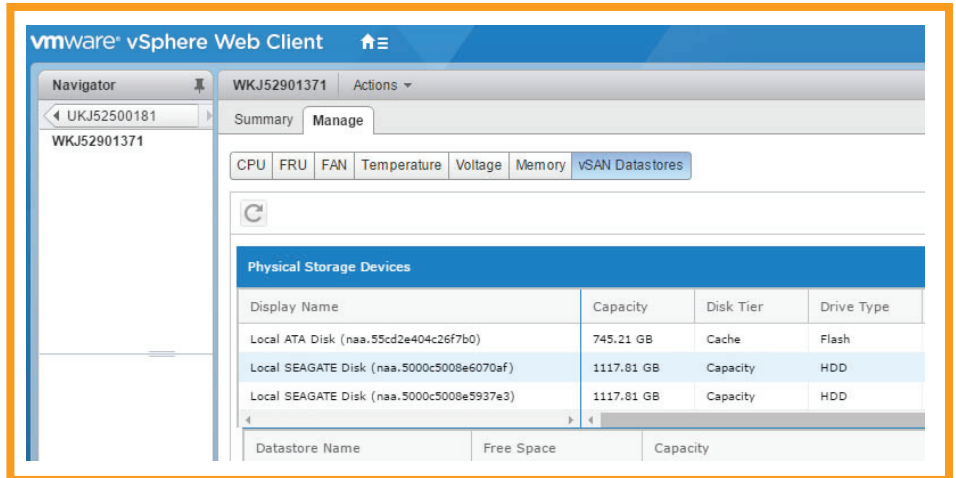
vmware vSphere Web Client

Navigator

UKJ52500181

WKJ52901371

WKJ52901371 Actions

Summary Manage

CPU FRU FAN Temperature Voltage Memory vSAN Datastores

Physical Storage Devices

| Display Name | Capacity | Disk Tier | Drive Type |
|---|---|---|---|
| Local ATA Disk (naa.55cd2e404c26f7b0) | 745.21 GB | Cache | Flash |
| Local SEAGATE Disk (naa.5000c5008e6070af) | 1117.81 GB | Capacity | HDD |
| Local SEAGATE Disk (naa.5000c5008e5937e3) | 1117.81 GB | Capacity | HDD |

| Datastore Name | Free Space | Capacity |
|---|---|---|